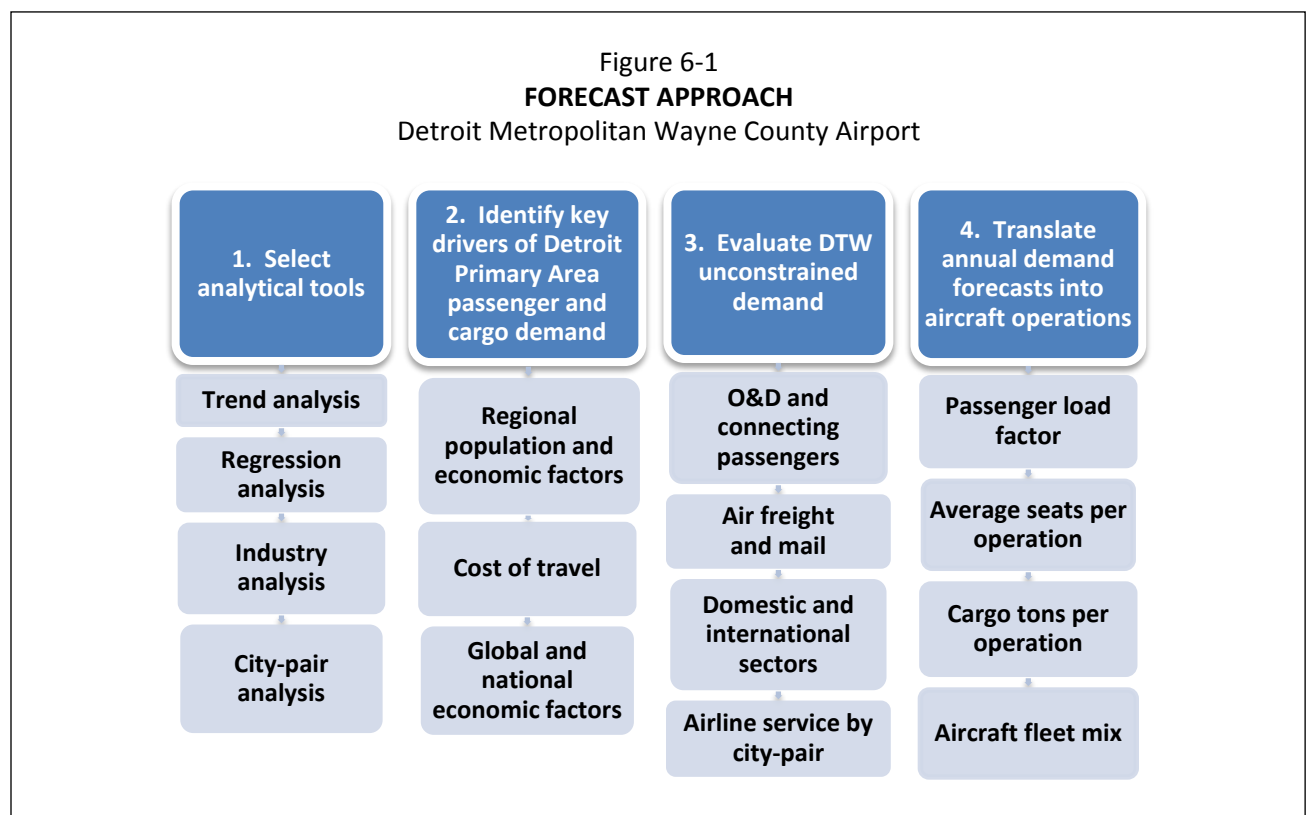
Figure 6-1
**FORECAST APPROACH**
Detroit Metropolitan Wayne County Airport

1. Select analytical tools

Trend analysis

Regression analysis

Industry analysis

City-pair analysis

2. Identify key drivers of Detroit Primary Area passenger and cargo demand

Regional population and economic factors

Cost of travel

Global and national economic factors

3. Evaluate DTW unconstrained demand

O&D and connecting passengers

Air freight and mail

Domestic and international sectors

Airline service by city-pair

4. Translate annual demand forecasts into aircraft operations

Passenger load factor

Average seats per operation

Cargo tons per operation

Aircraft fleet mix